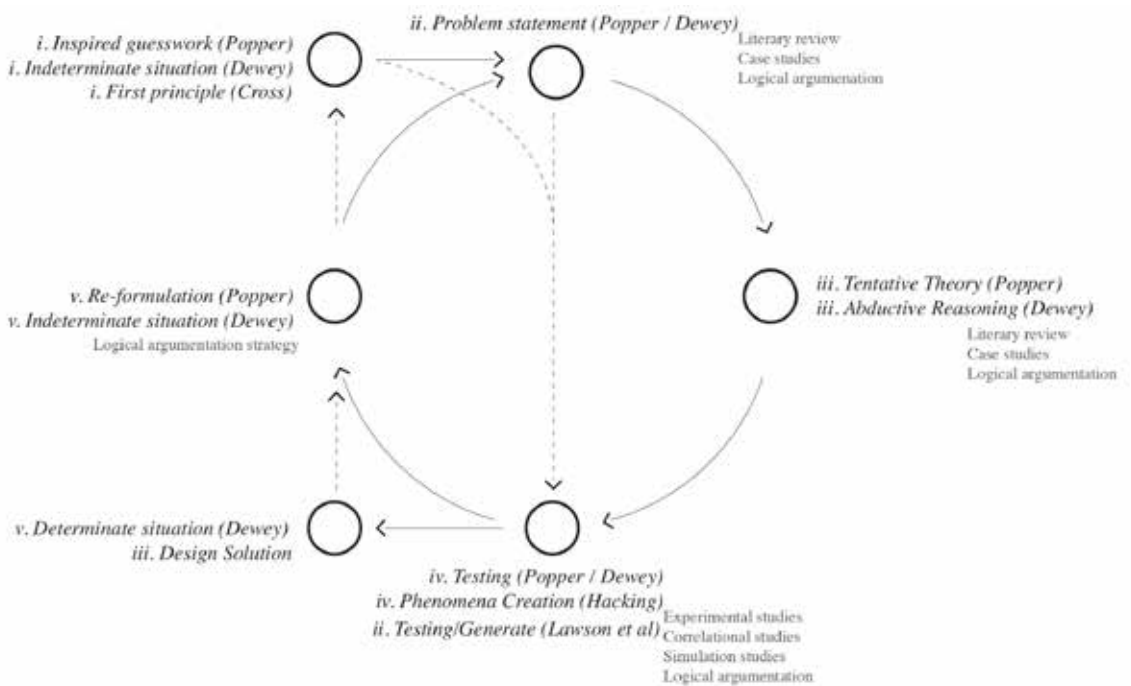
i. Inspired guesswork (Popper)
i. Indeterminate situation (Dewey)
i. First principle (Cross)

ii. Problem statement (Popper / Dewey)
Literary review
Case studies
Logical argumenation

iii. Tentative Theory (Popper)
iii. Abductive Reasoning (Dewey)
Literary review
Case studies
Logical argumentation

v. Re-formulation (Popper)
v. Indeterminate situation (Dewey)
Logical argumentation strategy

v. Determinate situation (Dewey)
iii. Design Solution

iv. Testing (Popper / Dewey)
iv. Phenomena Creation (Hacking)
ii. Testing/Generate (Lawson et al)
Experimental studies
Correlational studies
Simulation studies
Logical argumentation